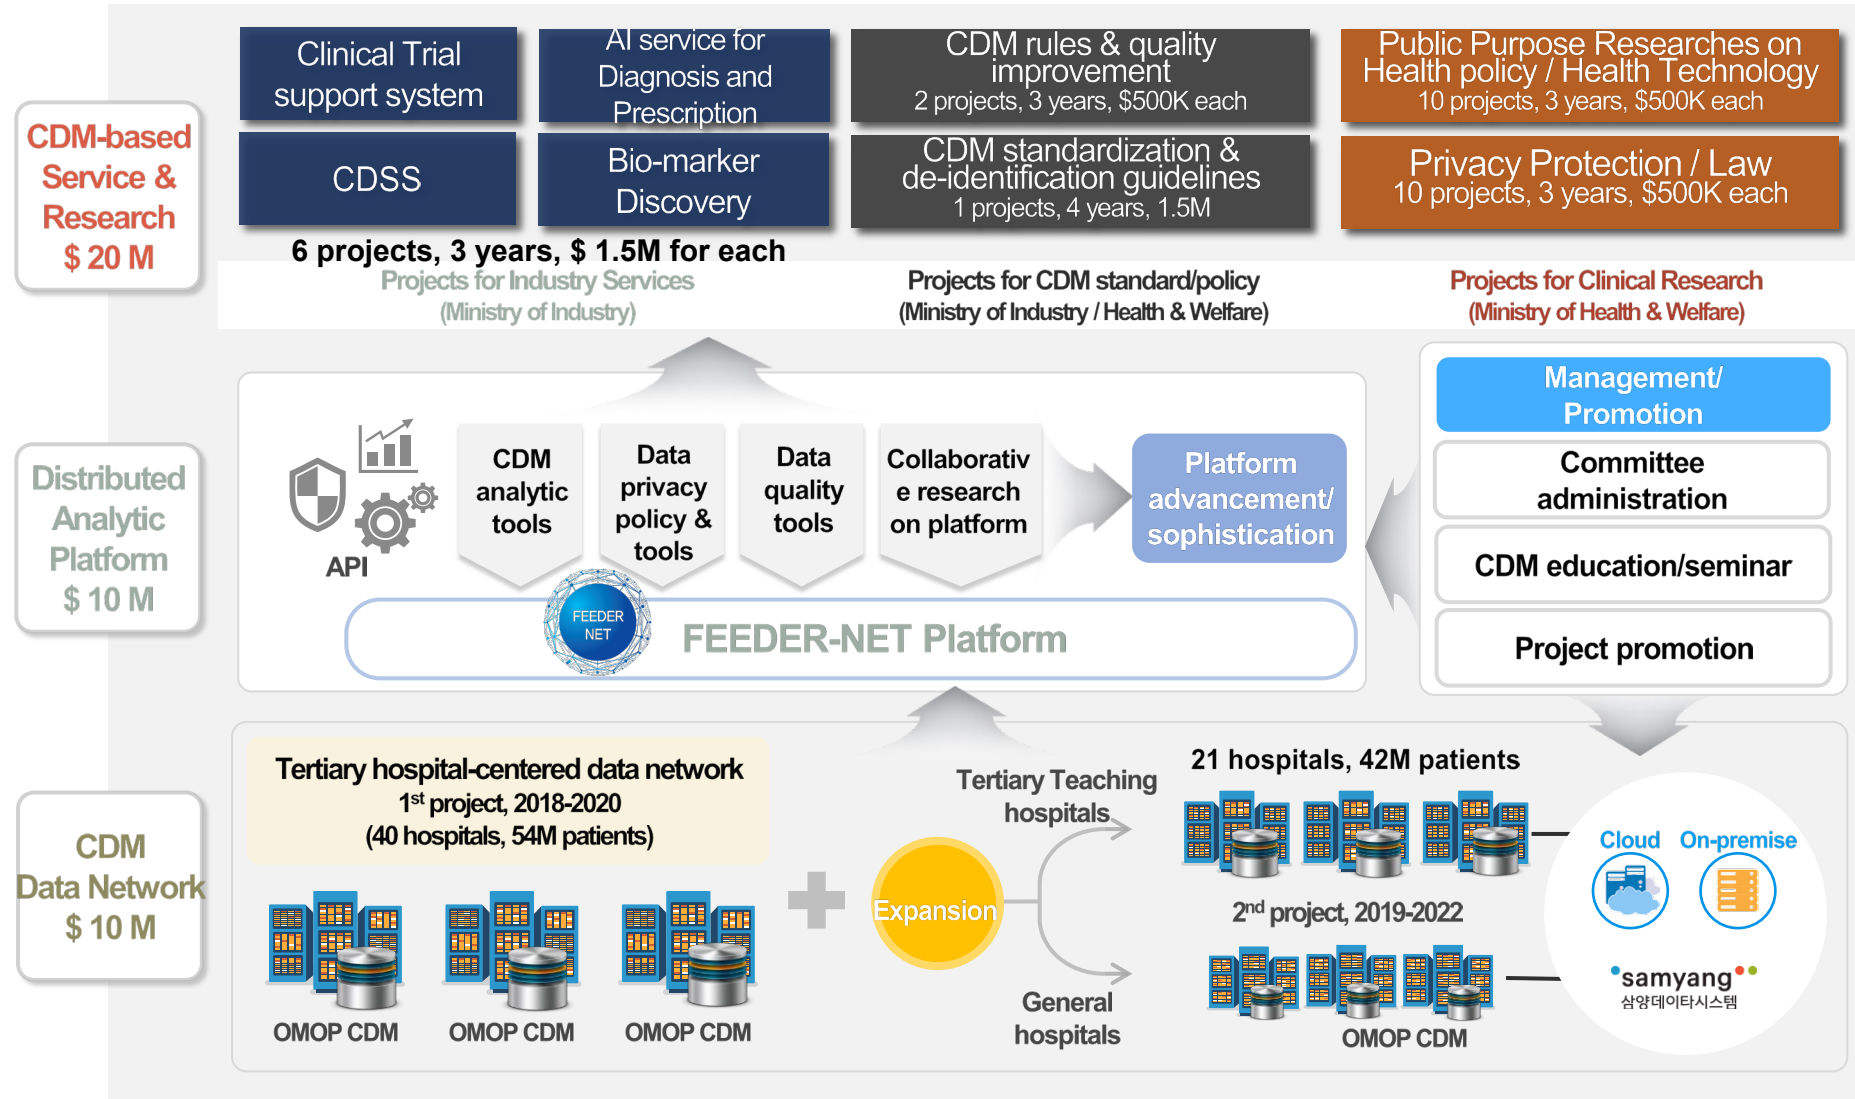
CDM-based Service & Research
$ 20 M

Clinical Trial support system

AI service for Diagnosis and Prescription

CDSS

Bio-marker Discovery

6 projects, 3 years, $ 1.5M for each

Projects for Industry Services
(Ministry of Industry)

CDM rules & quality improvement
2 projects, 3 years, $500K each

CDM standardization & de-identification guidelines
1 projects, 4 years, 1.5M

Projects for CDM standard/policy
(Ministry of Industry / Health & Welfare)

Public Purpose Researches on Health policy / Health Technology
10 projects, 3 years, $500K each

Privacy Protection / Law
10 projects, 3 years, $500K each

Projects for Clinical Research
(Ministry of Health & Welfare)

Distributed Analytic Platform
$ 10 M

API

CDM analytic tools

Data privacy policy & tools

Data quality tools

Collaborative research on platform

Platform advancement/ sophistication

FEEDER NET

FEEDER-NET Platform

Management/ Promotion

Committee administration

CDM education/seminar

Project promotion

CDM Data Network
$ 10 M

Tertiary hospital-centered data network
1st project, 2018-2020
(40 hospitals, 54M patients)

OMOP CDM

OMOP CDM

OMOP CDM

Expansion

Tertiary Teaching hospitals

General hospitals

21 hospitals, 42M patients

2nd project, 2019-2022

OMOP CDM

Cloud

On-premise

samyang
삼양데이타시스템